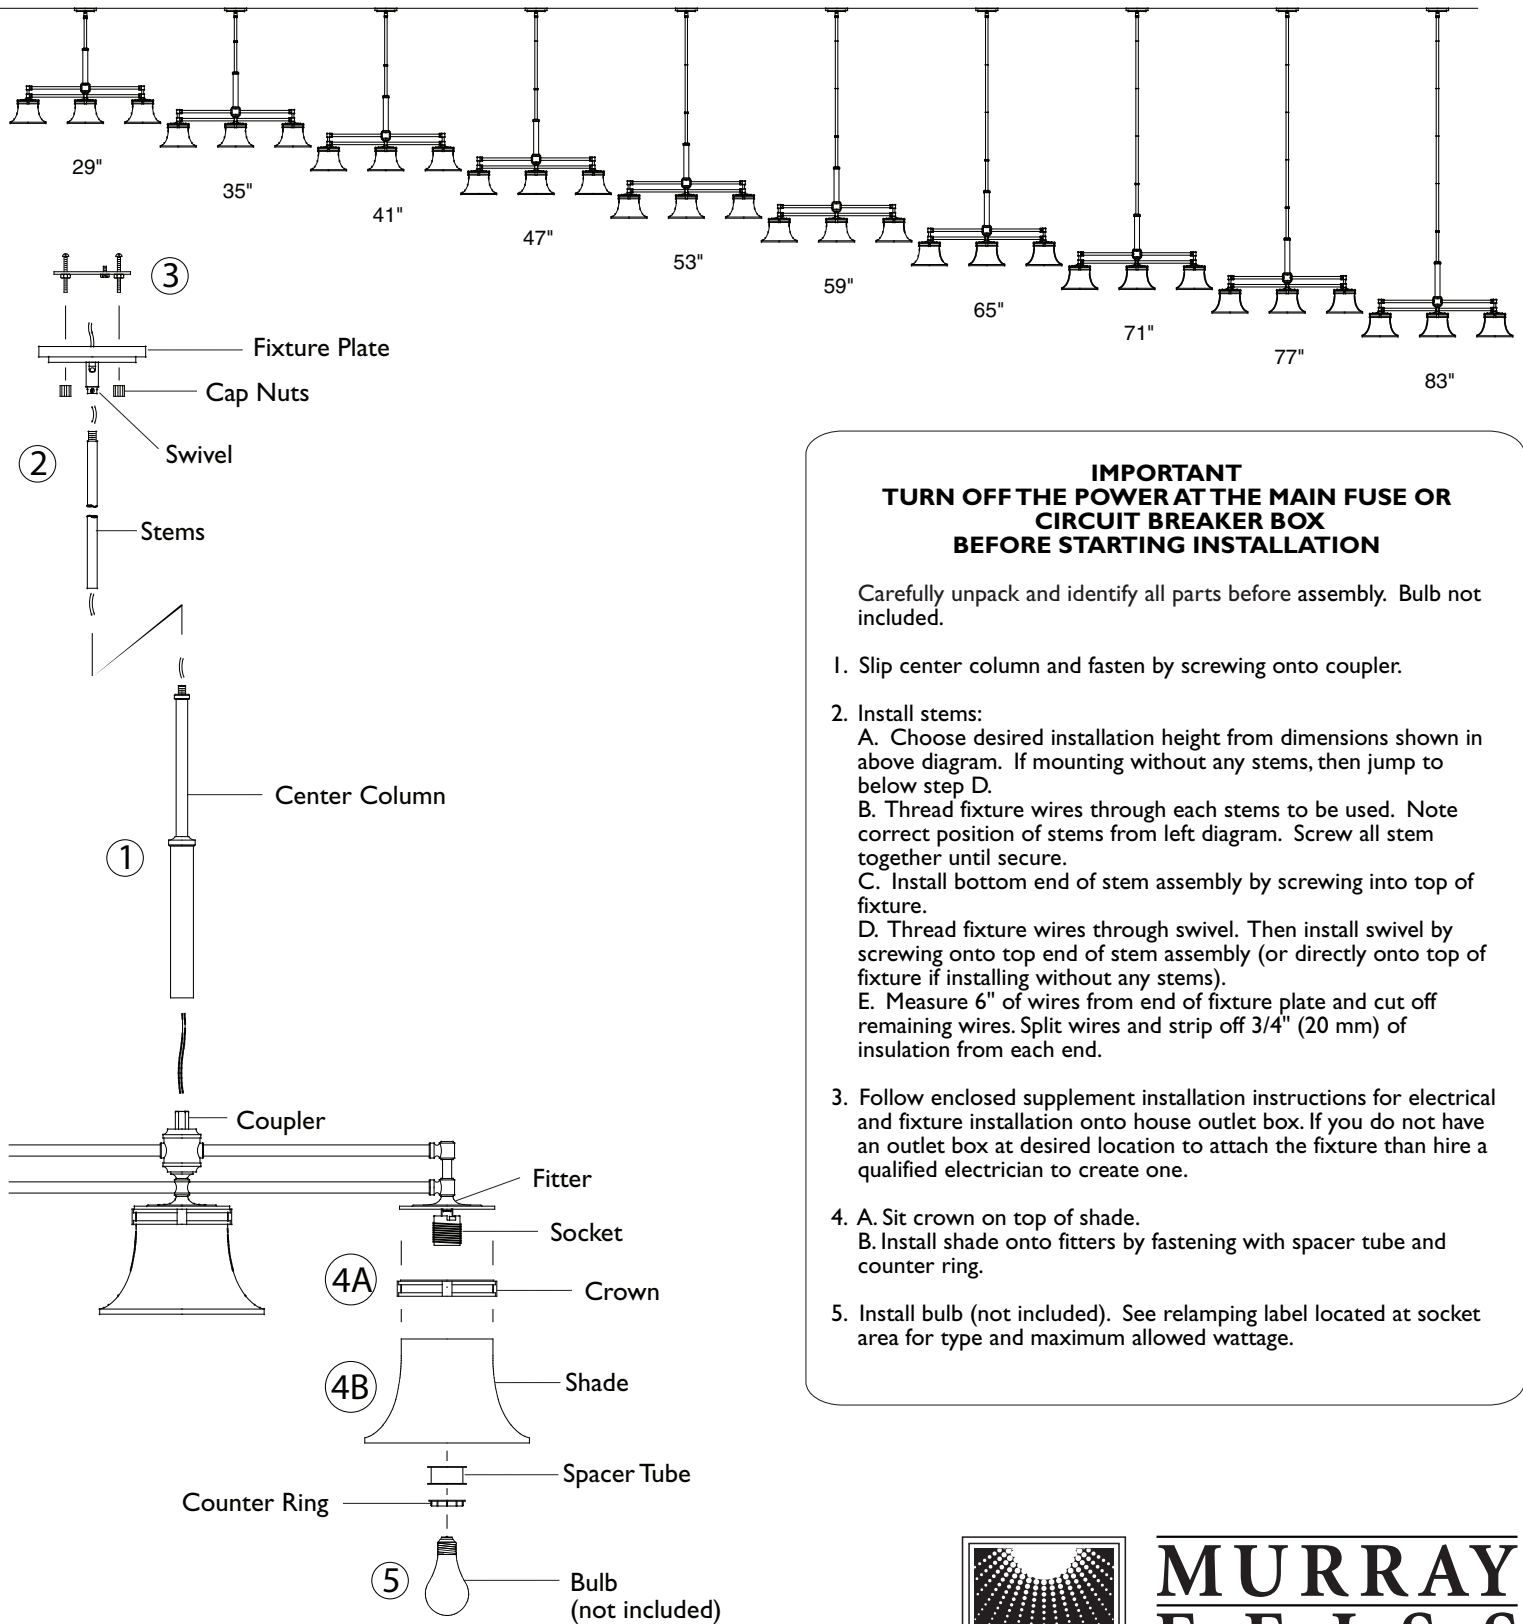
29"
35"
41"
47"
53"
59"
65"
71"
77"
83"

3
Fixture Plate
Cap Nuts
Swivel
2
Stems
Center Column
1
Coupler
Fitter
Socket
4A
Crown
4B
Shade
Spacer Tube
Counter Ring
5
Bulb
(not included)

IMPORTANT
TURN OFF THE POWER AT THE MAIN FUSE OR CIRCUIT BREAKER BOX
BEFORE STARTING INSTALLATION

Carefully unpack and identify all parts before assembly. Bulb not included.

1. Slip center column and fasten by screwing onto coupler.

2. Install stems:
A. Choose desired installation height from dimensions shown in above diagram. If mounting without any stems, then jump to below step D.
B. Thread fixture wires through each stems to be used. Note correct position of stems from left diagram. Screw all stem together until secure.
C. Install bottom end of stem assembly by screwing into top of fixture.
D. Thread fixture wires through swivel. Then install swivel by screwing onto top end of stem assembly (or directly onto top of fixture if installing without any stems).
E. Measure 6" of wires from end of fixture plate and cut off remaining wires. Split wires and strip off 3/4" (20 mm) of insulation from each end.

3. Follow enclosed supplement installation instructions for electrical and fixture installation onto house outlet box. If you do not have an outlet box at desired location to attach the fixture than hire a qualified electrician to create one.

4. A. Sit crown on top of shade.
B. Install shade onto fitters by fastening with spacer tube and counter ring.

5. Install bulb (not included). See relamping label located at socket area for type and maximum allowed wattage.

MURRAY
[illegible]